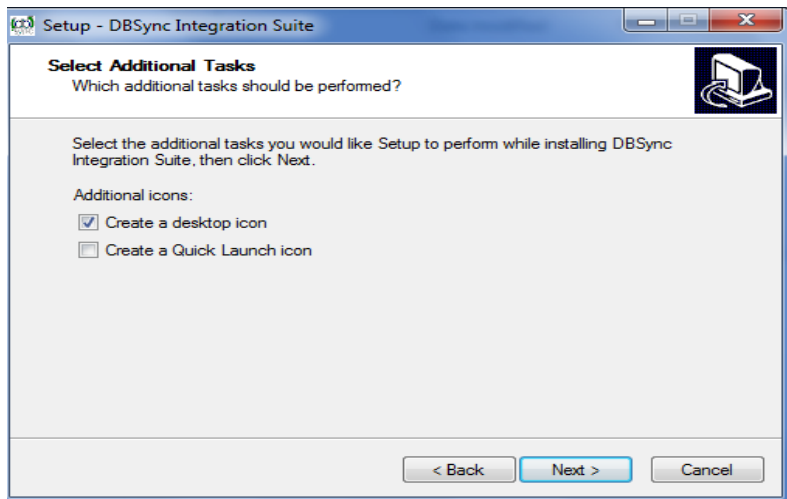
Setup - DBSync Integration Suite

Select Additional Tasks
Which additional tasks should be performed?

Select the additional tasks you would like Setup to perform while installing DBSync Integration Suite, then click Next.

Additional icons:

Create a desktop icon

Create a Quick Launch icon

< Back
Next >
Cancel